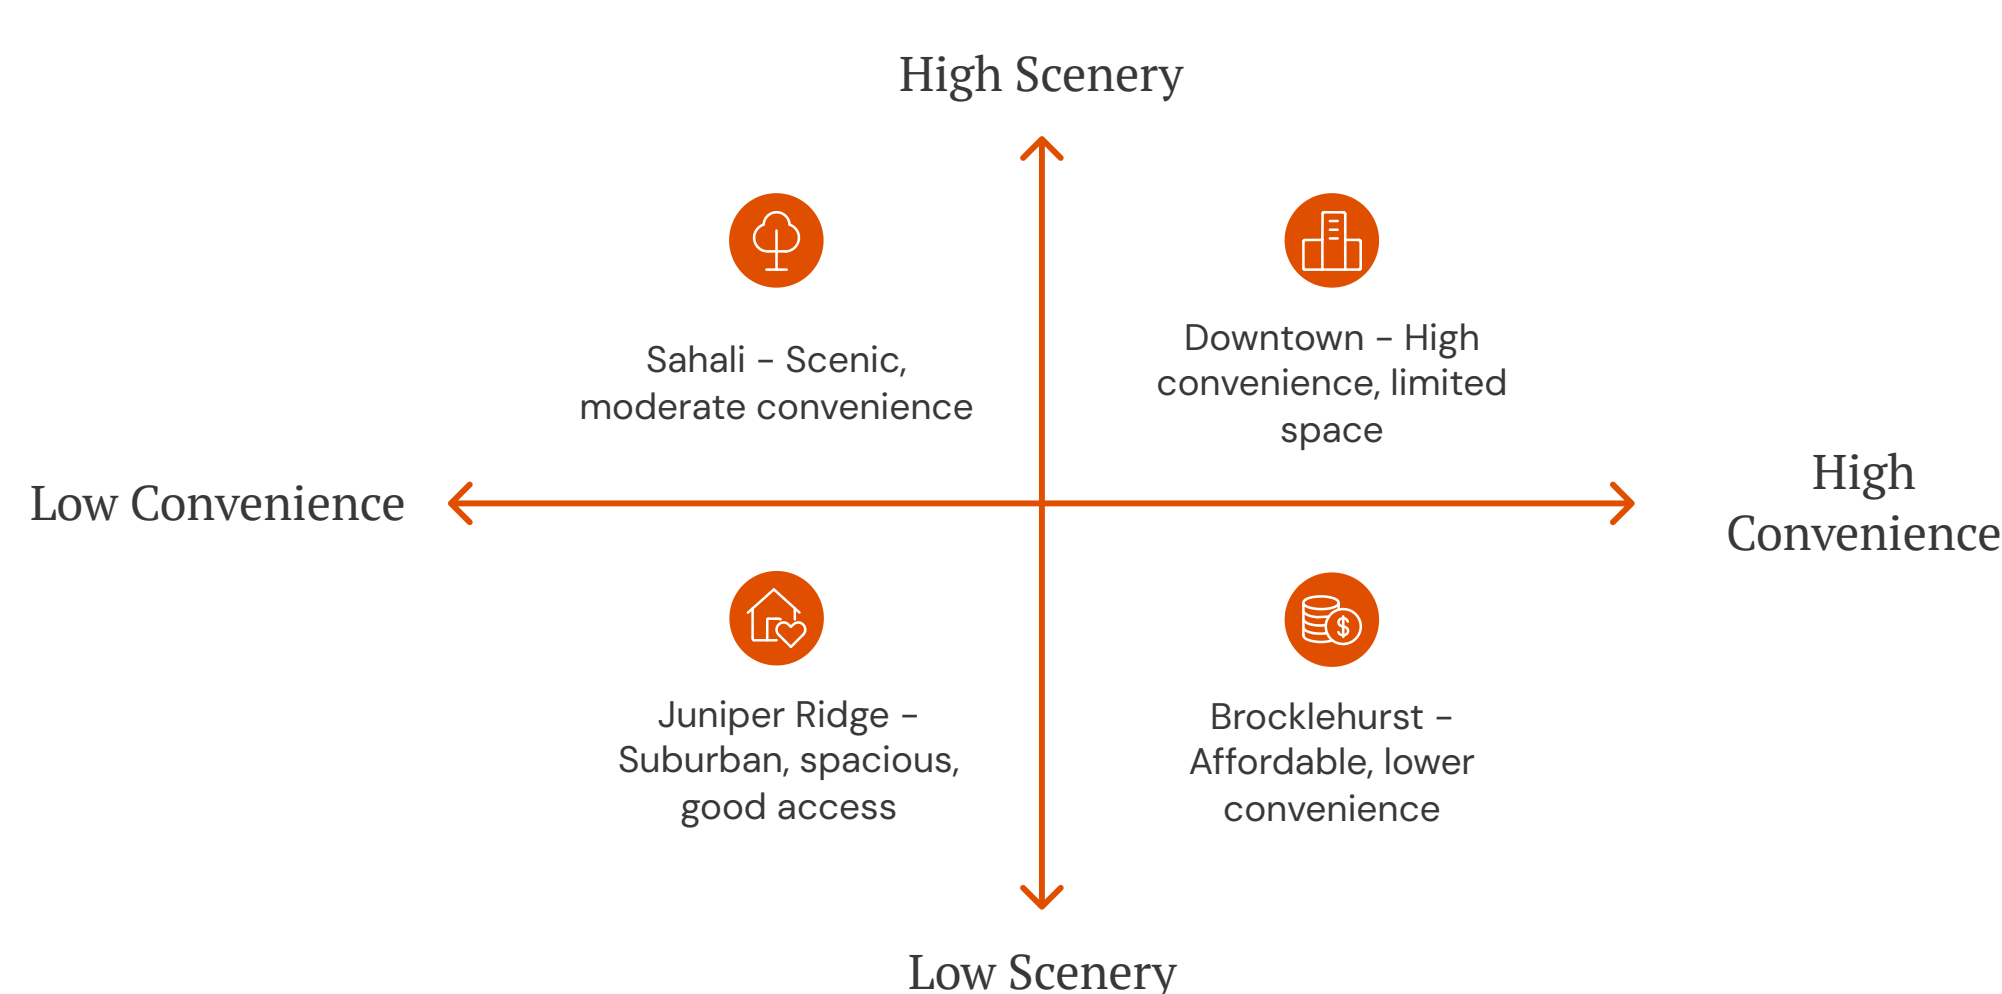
High Scenery

Sahali - Scenic, moderate convenience

Downtown - High convenience, limited space

Low Convenience

High Convenience

Juniper Ridge - Suburban, spacious, good access

Brocklehurst - Affordable, lower convenience

Low Scenery